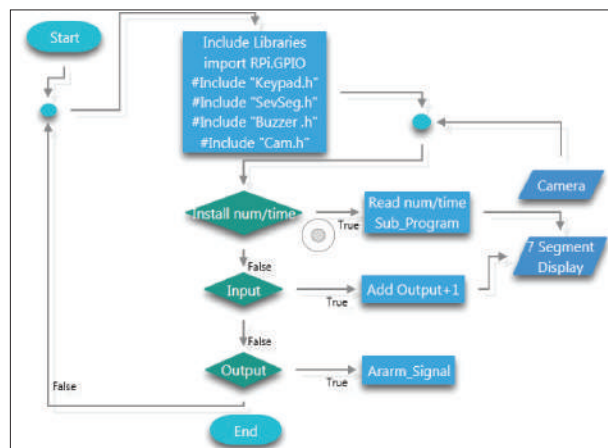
Start

Include Libraries
import RPi.GPIO
#Include "Keypad.h"
#Include "SevSeg.h"
#Include "Buzzer .h"
#Include "Cam.h"

Camera

Install num/time

True

Read num/time
Sub_Program

7 Segment Display

False

Input

True

Add Output+1

False

Output

True

Ararm_Signal

False

End